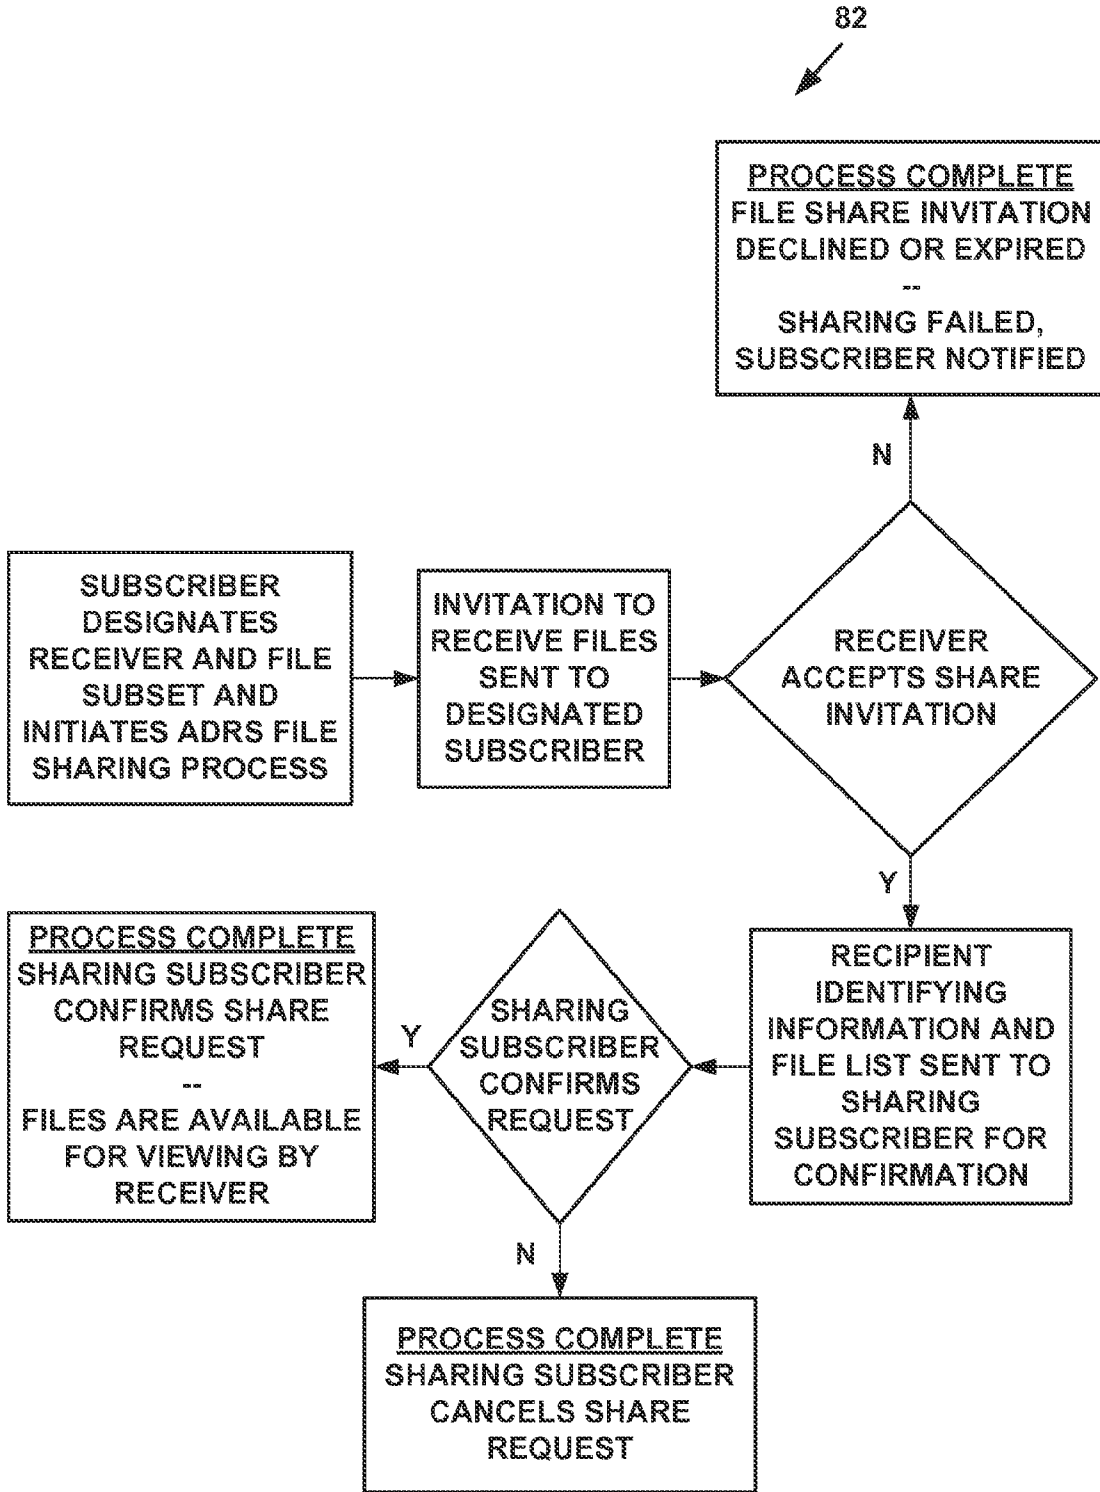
82

PROCESS COMPLETE
FILE SHARE INVITATION DECLINED OR EXPIRED
--
SHARING FAILED, SUBSCRIBER NOTIFIED

N

SUBSCRIBER DESIGNATES RECEIVER AND FILE SUBSET AND INITIATES ADRS FILE SHARING PROCESS

INVITATION TO RECEIVE FILES SENT TO DESIGNATED SUBSCRIBER

RECEIVER ACCEPTS SHARE INVITATION

Y

PROCESS COMPLETE
SHARING SUBSCRIBER CONFIRMS SHARE REQUEST
--
FILES ARE AVAILABLE FOR VIEWING BY RECEIVER

Y

SHARING SUBSCRIBER CONFIRMS REQUEST

RECIPIENT IDENTIFYING INFORMATION AND FILE LIST SENT TO SHARING SUBSCRIBER FOR CONFIRMATION

N

PROCESS COMPLETE
SHARING SUBSCRIBER CANCELS SHARE REQUEST